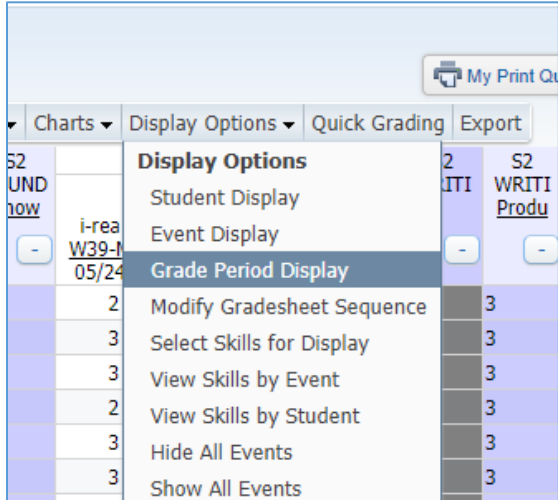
My Print Qu

Charts ▾ | Display Options ▾ | Quick Grading | Export

S2 UND how
-
i-rea W39-N 05/24
2
3
3
2
3
3

Display Options
Student Display
Event Display
Grade Period Display
Modify Gradesheet Sequence
Select Skills for Display
View Skills by Event
View Skills by Student
Hide All Events
Show All Events

2 RITI
-

S2 WRITI Produ
-
3
3
3
3
3
3